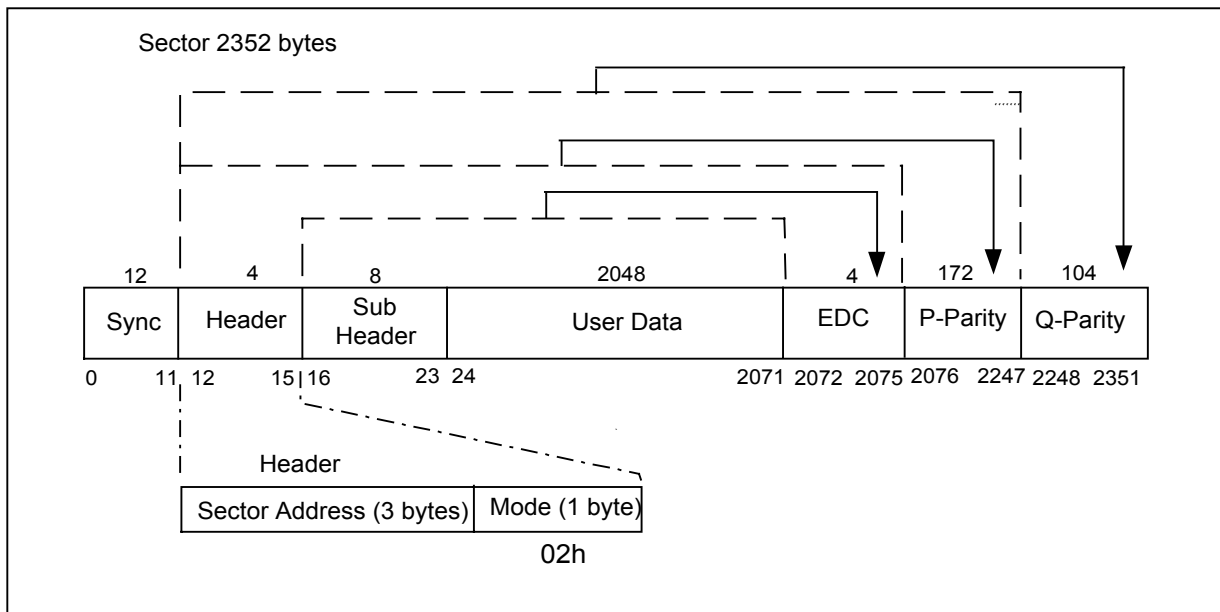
Sector 2352 bytes

| 12 | 4 | 8 | 2048 | 4 | 172 | 104 |
|---|---|---|---|---|---|---|
| Sync | Header | Sub Header | User Data | EDC | P-Parity | Q-Parity |

0 11 12 15 16 23 24 2071 2072 2075 2076 2247 2248 2351

Header

| Sector Address (3 bytes) | Mode (1 byte) |
|---|---|

02h